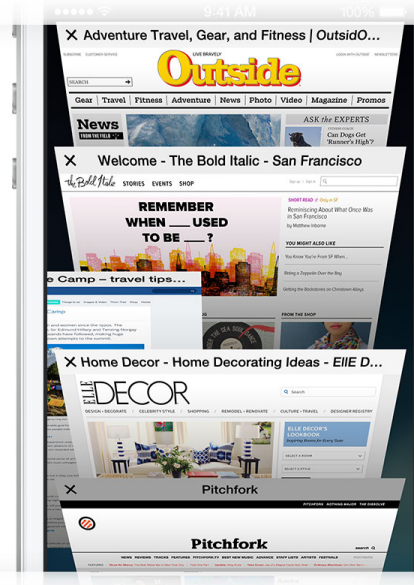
9:41 AM 100%

X Adventure Travel, Gear, and Fitness | OutsidO...

SUBSCRIBE CUSTOMER SERVICE LIVE BRAVELY LOGIN WITH OUTSIDE FOLLOW US

Outside

SEARCH

Gear | Travel | Fitness | Adventure | News | Photo | Video | Magazine | Promos

News FROM THE FIELD

ASK the EXPERTS

Can Dogs Get Lyme Disease?

X Welcome - The Bold Italic - San Francisco

The Bold Italic STORIES EVENTS SHOP

SHORT READ Only in SF

Reminiscing About What Once Was in SF

REMEMBER WHEN ___ USED TO BE ___?

YOU MIGHT ALSO LIKE

FROM THE SHOP

e Camp – travel tips...

Camp

X Home Decor - Home Decorating Ideas - ELLE D...

ELLE DECOR

DESIGN + DECORATE | CELEBRITY STYLE | SHOPPING | REMODEL + RENOVATE | CULTURE + TRAVEL | DESIGNER REGISTRY

ELLE DECOR'S LOOKBOOK

SELECT A ROOM

SELECT A STYLE

X Pitchfork

Pitchfork

NEWS REVIEWS TRACKS FEATURES PITCHFORK.TV BEST NEW MUSIC ADVANCE STAFF LISTS ARTISTS FESTIVALS